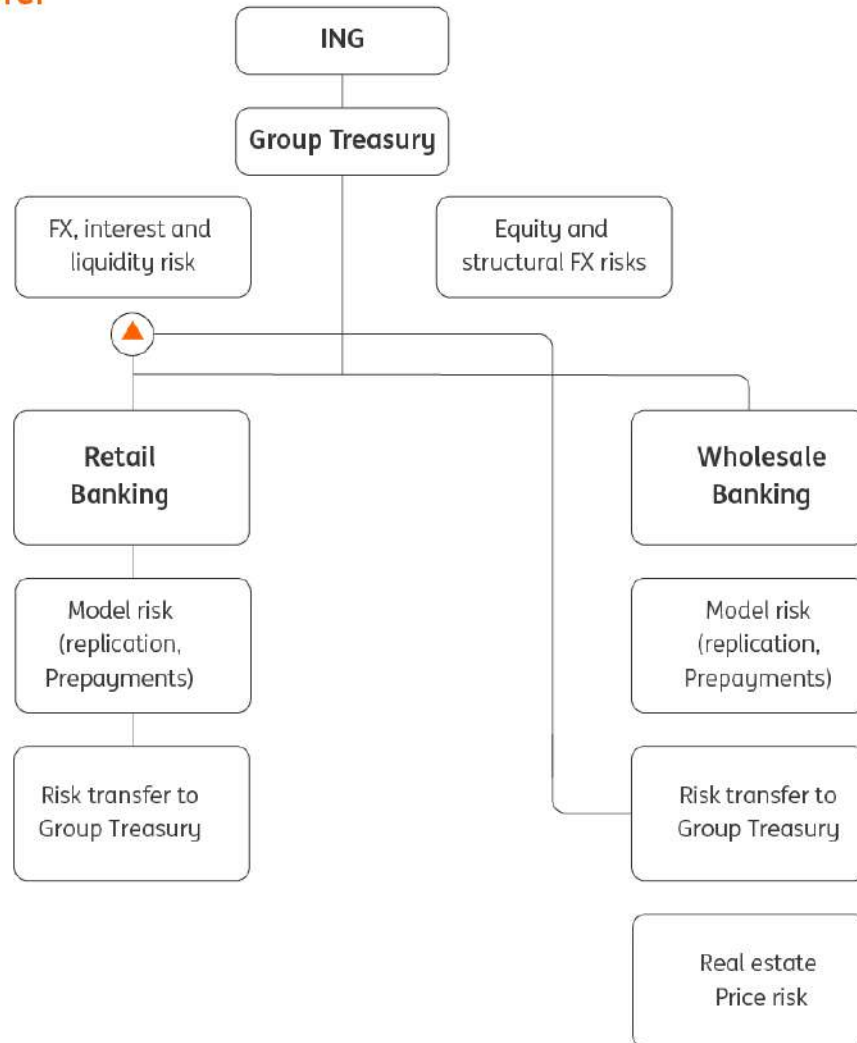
ING

Group Treasury

FX, interest and liquidity risk

Equity and structural FX risks

Retail Banking

Wholesale Banking

Model risk (replication, Prepayments)

Model risk (replication, Prepayments)

Risk transfer to Group Treasury

Risk transfer to Group Treasury

Real estate Price risk